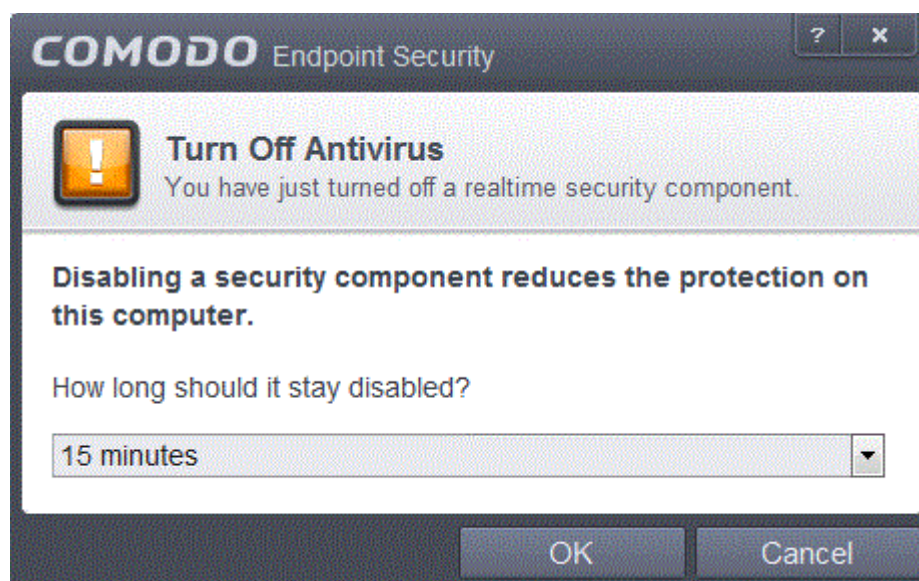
COMODO Endpoint Security

? ×

Turn Off Antivirus
You have just turned off a realtime security component.

Disabling a security component reduces the protection on this computer.

How long should it stay disabled?

15 minutes

OK Cancel